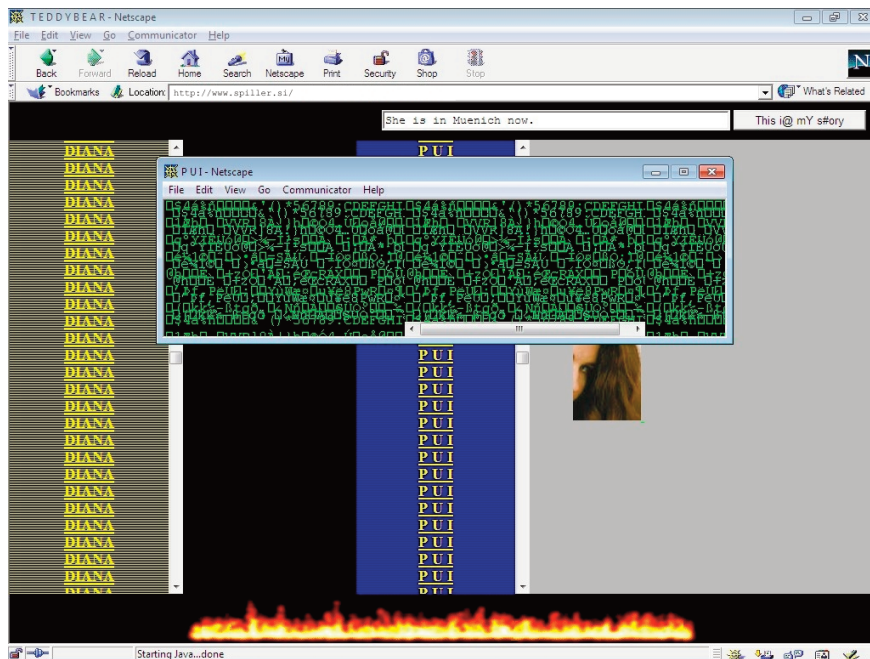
TEDDYBEAR - Netscape

File Edit View Go Communicator Help

Back Forward Reload Home Search Netscape Print Security Shop Stop

Bookmarks Location: http://www.spiller.si/

What's Related

She is in Muenich now.

This i@ mY s#ory

DIANA
DIANA
DIANA
DIANA
DIANA
DIANA
DIANA
DIANA
DIANA
DIANA
DIANA
DIANA
DIANA
DIANA
DIANA
DIANA
DIANA
DIANA
DIANA
DIANA
DIANA
DIANA
DIANA
DIANA
DIANA
DIANA
DIANA

P U I - Netscape

File Edit View Go Communicator Help

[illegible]

P U I
P U I
P U I
P U I
P U I
P U I
P U I
P U I
P U I
P U I
P U I
P U I
P U I
P U I
P U I
P U I

Starting Java...done